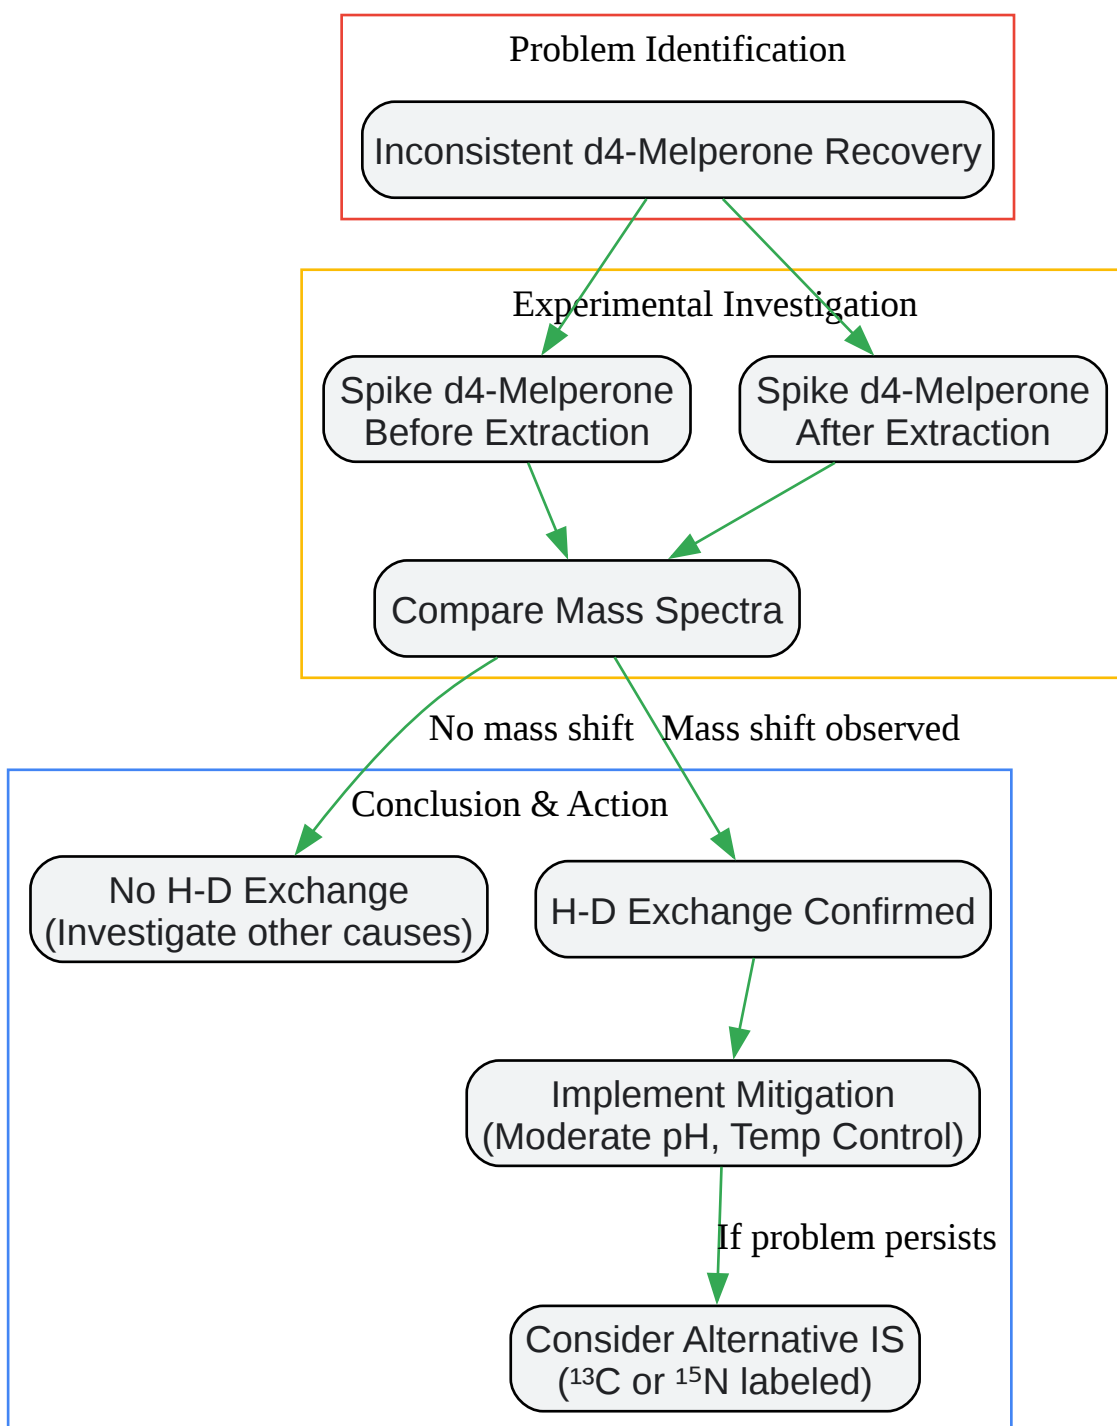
Problem Identification

Inconsistent d4-Melperone Recovery

Experimental Investigation

Spike d4-Melperone Before Extraction

Spike d4-Melperone After Extraction

Compare Mass Spectra

No mass shift

Mass shift observed

Conclusion & Action

No H-D Exchange (Investigate other causes)

H-D Exchange Confirmed

Implement Mitigation (Moderate pH, Temp Control)

If problem persists

Consider Alternative IS ($^{13}C$ or $^{15}N$ labeled)